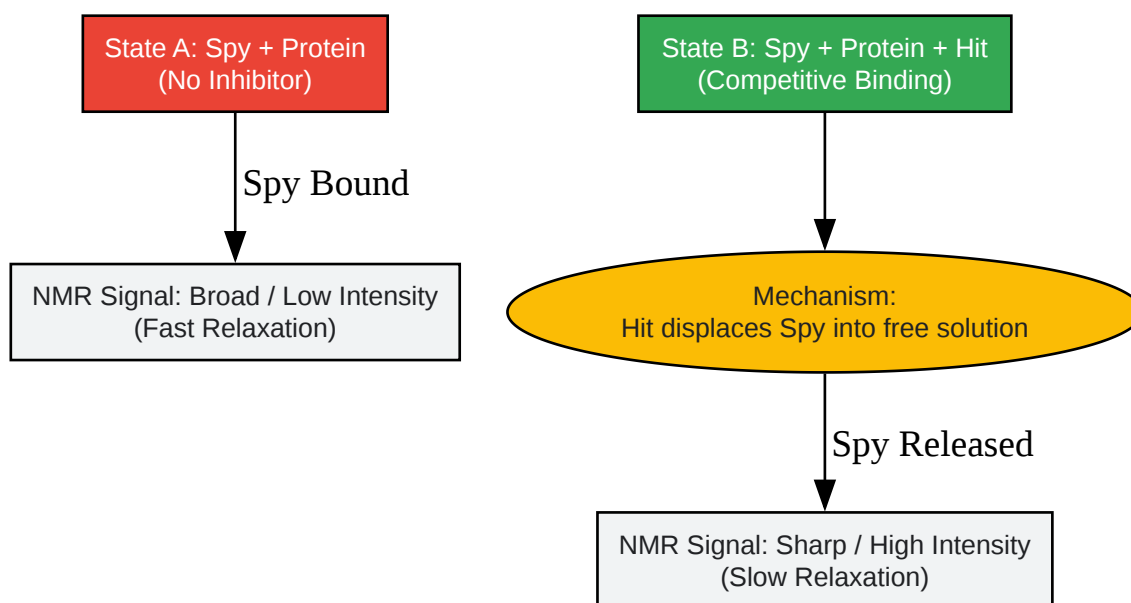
State A: Spy + Protein
(No Inhibitor)

Spy Bound

NMR Signal: Broad / Low Intensity
(Fast Relaxation)

State B: Spy + Protein + Hit
(Competitive Binding)

Mechanism:
Hit displaces Spy into free solution

Spy Released

NMR Signal: Sharp / High Intensity
(Slow Relaxation)